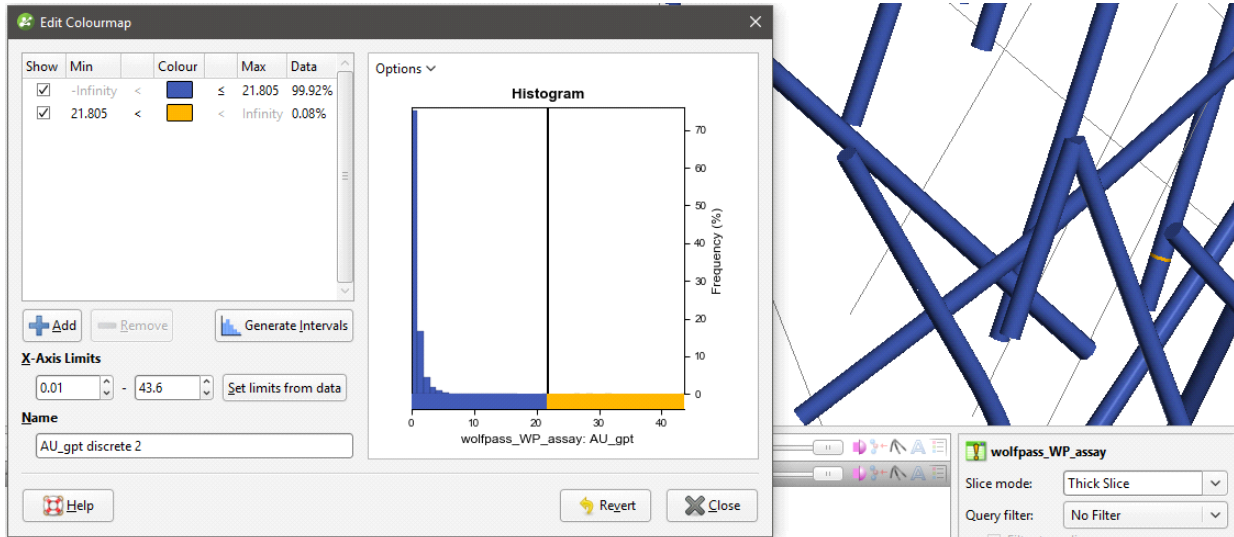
Edit Colourmap

| Show | Min | | Colour | | Max | Data |
|---|---|---|---|---|---|---|
| ☑ | -Infinity | < | | ≤ | 21.805 | 99.92% |
| ☑ | 21.805 | < | | < | Infinity | 0.08% |

Add
Remove
Generate Intervals

X-Axis Limits
0.01 - 43.6
Set limits from data

Name
AU_gpt discrete 2

Options

Histogram

70
60
50
40
30
20
10
0
Frequency (%)

0 10 20 30 40
wolfpass_WP_assay: AU_gpt

Help
Revert
Close

wolfpass_WP_assay
Slice mode: Thick Slice
Query filter: No Filter